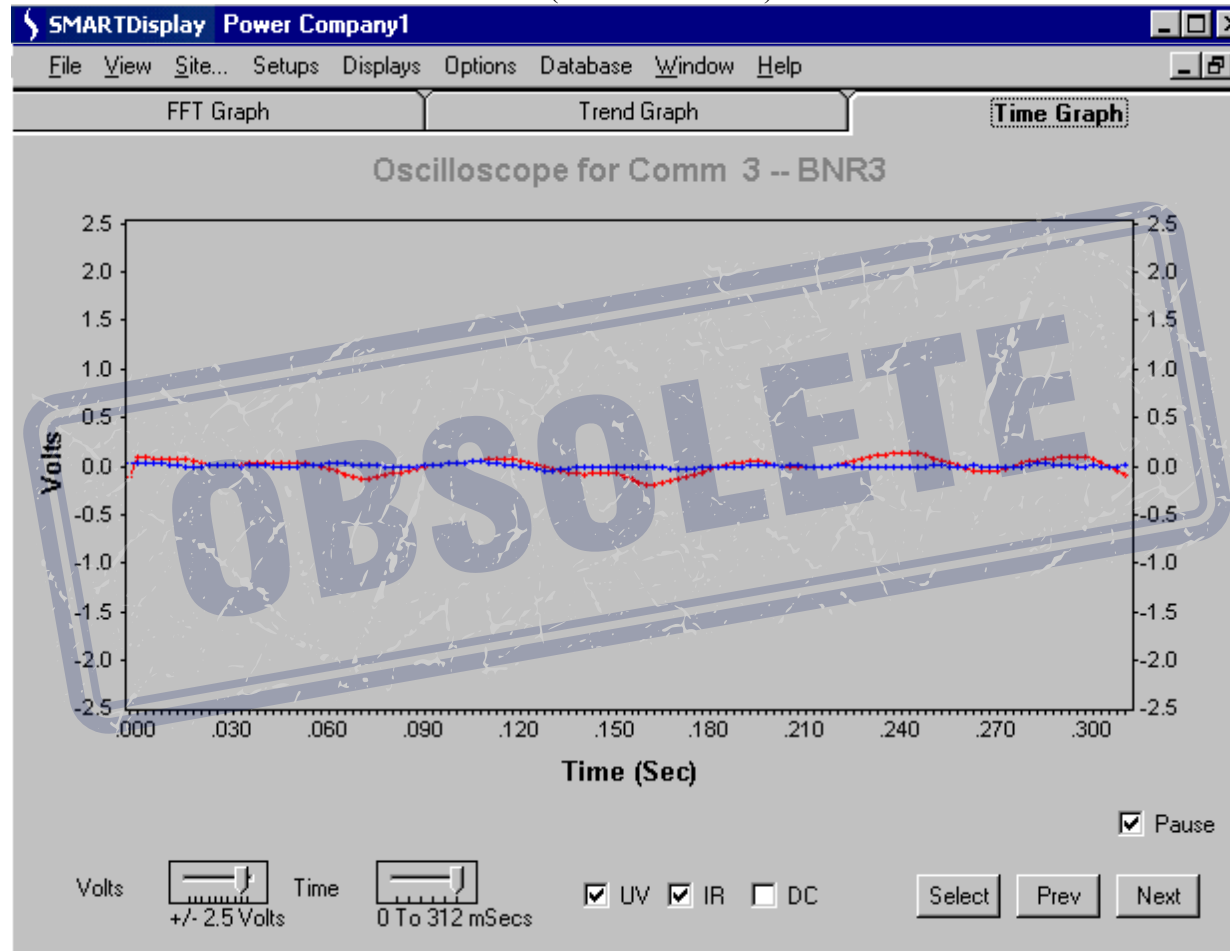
SMARTDisplay Power Company1

File View Site... Setups Displays Options Database Window Help

FFT Graph | Trend Graph | Time Graph

Oscilloscope for Comm 3 -- BNR3

2.5
2.0
1.5
1.0
0.5
0.0
-0.5
-1.0
-1.5
-2.0
-2.5

Volts

OBSOLETE

.000 .030 .060 .090 .120 .150 .180 .210 .240 .270 .300

Time (Sec)

Pause

Volts
+/- 2.5 Volts
Time
0 To 312 mSecs

UV IR DC

Select Prev Next